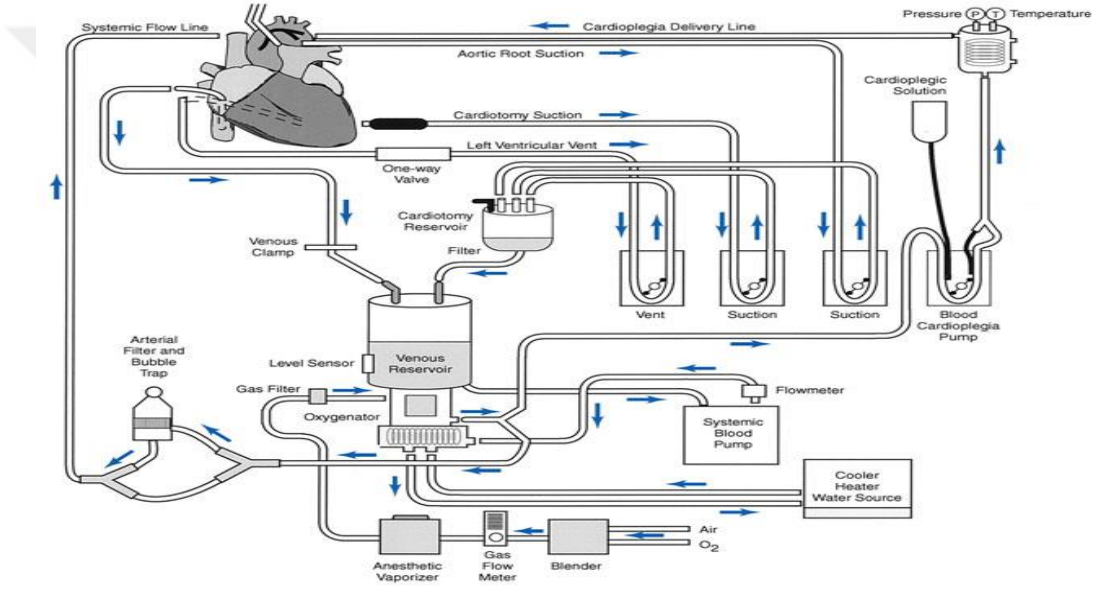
Systemic Flow Line
Cardioplegia Delivery Line
Pressure P T Temperature
Aortic Root Suction
Cardioplegic Solution
Cardiotomy Suction
Left Ventricular Vent
One-way Valve
Cardiotomy Reservoir
Venous Clamp
Filter
Vent
Suction
Suction
Blood Cardioplegia Pump
Arterial Filter and Bubble Trap
Level Sensor
Venous Reservoir
Gas Filter
Flowmeter
Oxygenator
Systemic Blood Pump
Cooler Heater Water Source
Air
$O_2$
Anesthetic Vaporizer
Gas Flow Meter
Blender